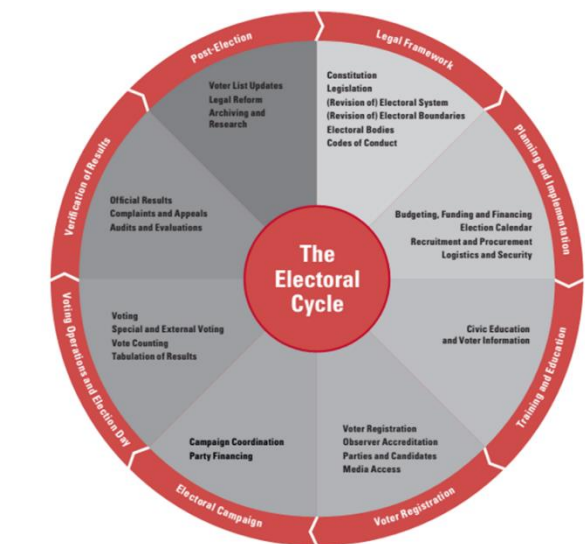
The Electoral Cycle

Legal Framework

Constitution
Legislation
(Revision of) Electoral System
(Revision of) Electoral Boundaries
Electoral Bodies
Codes of Conduct

Planning and Implementation

Budgeting, Funding and Financing
Election Calendar
Recruitment and Procurement
Logistics and Security

Training and Education

Civic Education
and Voter Information

Voter Registration

Voter Registration
Observer Accreditation
Parties and Candidates
Media Access

Electoral Campaign

Campaign Coordination
Party Financing

Voting Operations and Election Day

Voting
Special and External Voting
Vote Counting
Tabulation of Results

Verification of Results

Official Results
Complaints and Appeals
Audits and Evaluations

Post-Election

Voter List Updates
Legal Reform
Archiving and Research